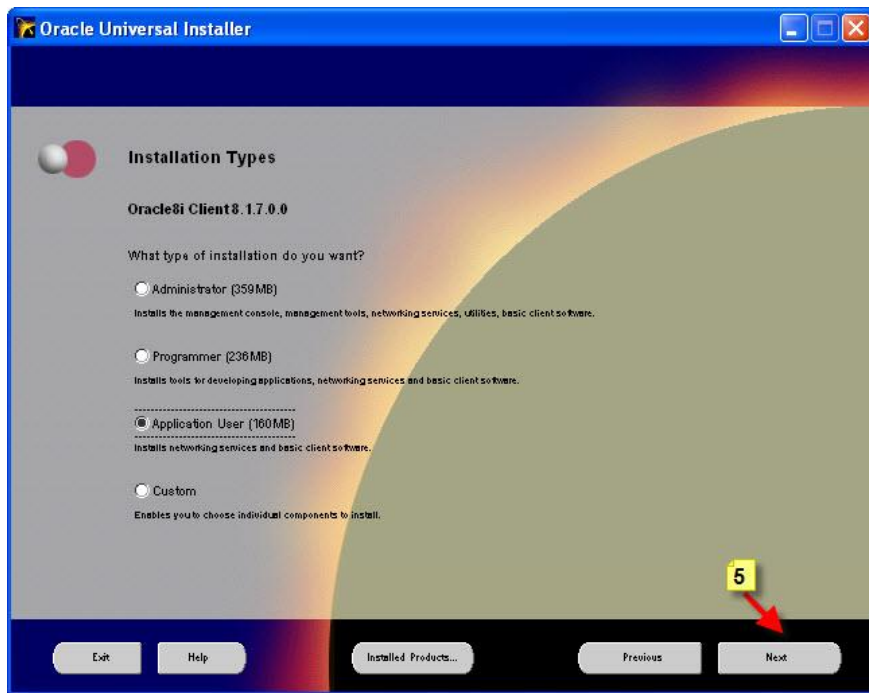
Oracle Universal Installer

Installation Types

Oracle8i Client 8.1.7.0.0

What type of installation do you want?

Administrator (359MB)
Installs the management console, management tools, networking services, utilities, basic client software.

Programmer (236MB)
Installs tools for developing applications, networking services and basic client software.

Application User (160MB)
Installs networking services and basic client software.

Custom
Enables you to choose individual components to install.

5

Exit Help Installed Products... Previous Next